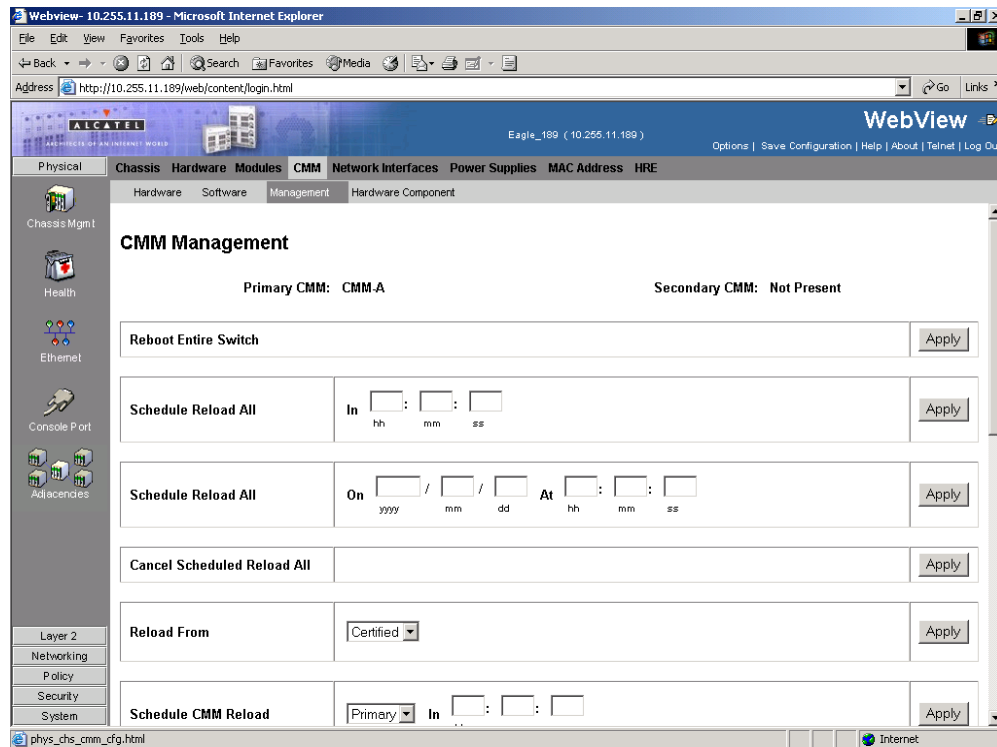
Webview- 10.255.11.189 - Microsoft Internet Explorer

File Edit View Favorites Tools Help

Back Search Favorites Media

Address http://10.255.11.189/web/content/login.html

Go Links

ALCATEL
ARCHITECTS OF AN INTERNET WORLD

Eagle_189 ( 10.255.11.189 )

WebView

Options | Save Configuration | Help | About | Telnet | Log Ou

Physical

Chassis Hardware Modules CMM Network Interfaces Power Supplies MAC Address HRE

Hardware Software Management Hardware Component

Chassis Mgmt

Health

Ethernet

Console Port

Adjacencies

Layer 2

Networking

Policy

Security

System

CMM Management

Primary CMM: CMM-A

Secondary CMM: Not Present

| Reboot Entire Switch | | Apply |
|---|---|---|
| Schedule Reload All | In [ ] : [ ] : [ ] hh mm ss | Apply |
| Schedule Reload All | On [ ] / [ ] / [ ] At [ ] : [ ] : [ ] yyyy mm dd hh mm ss | Apply |
| Cancel Scheduled Reload All | | Apply |
| Reload From | Certified | Apply |
| Schedule CMM Reload | Primary In [ ] : [ ] : [ ] | Apply |

phys_chs_cmm_cfg.html

Internet